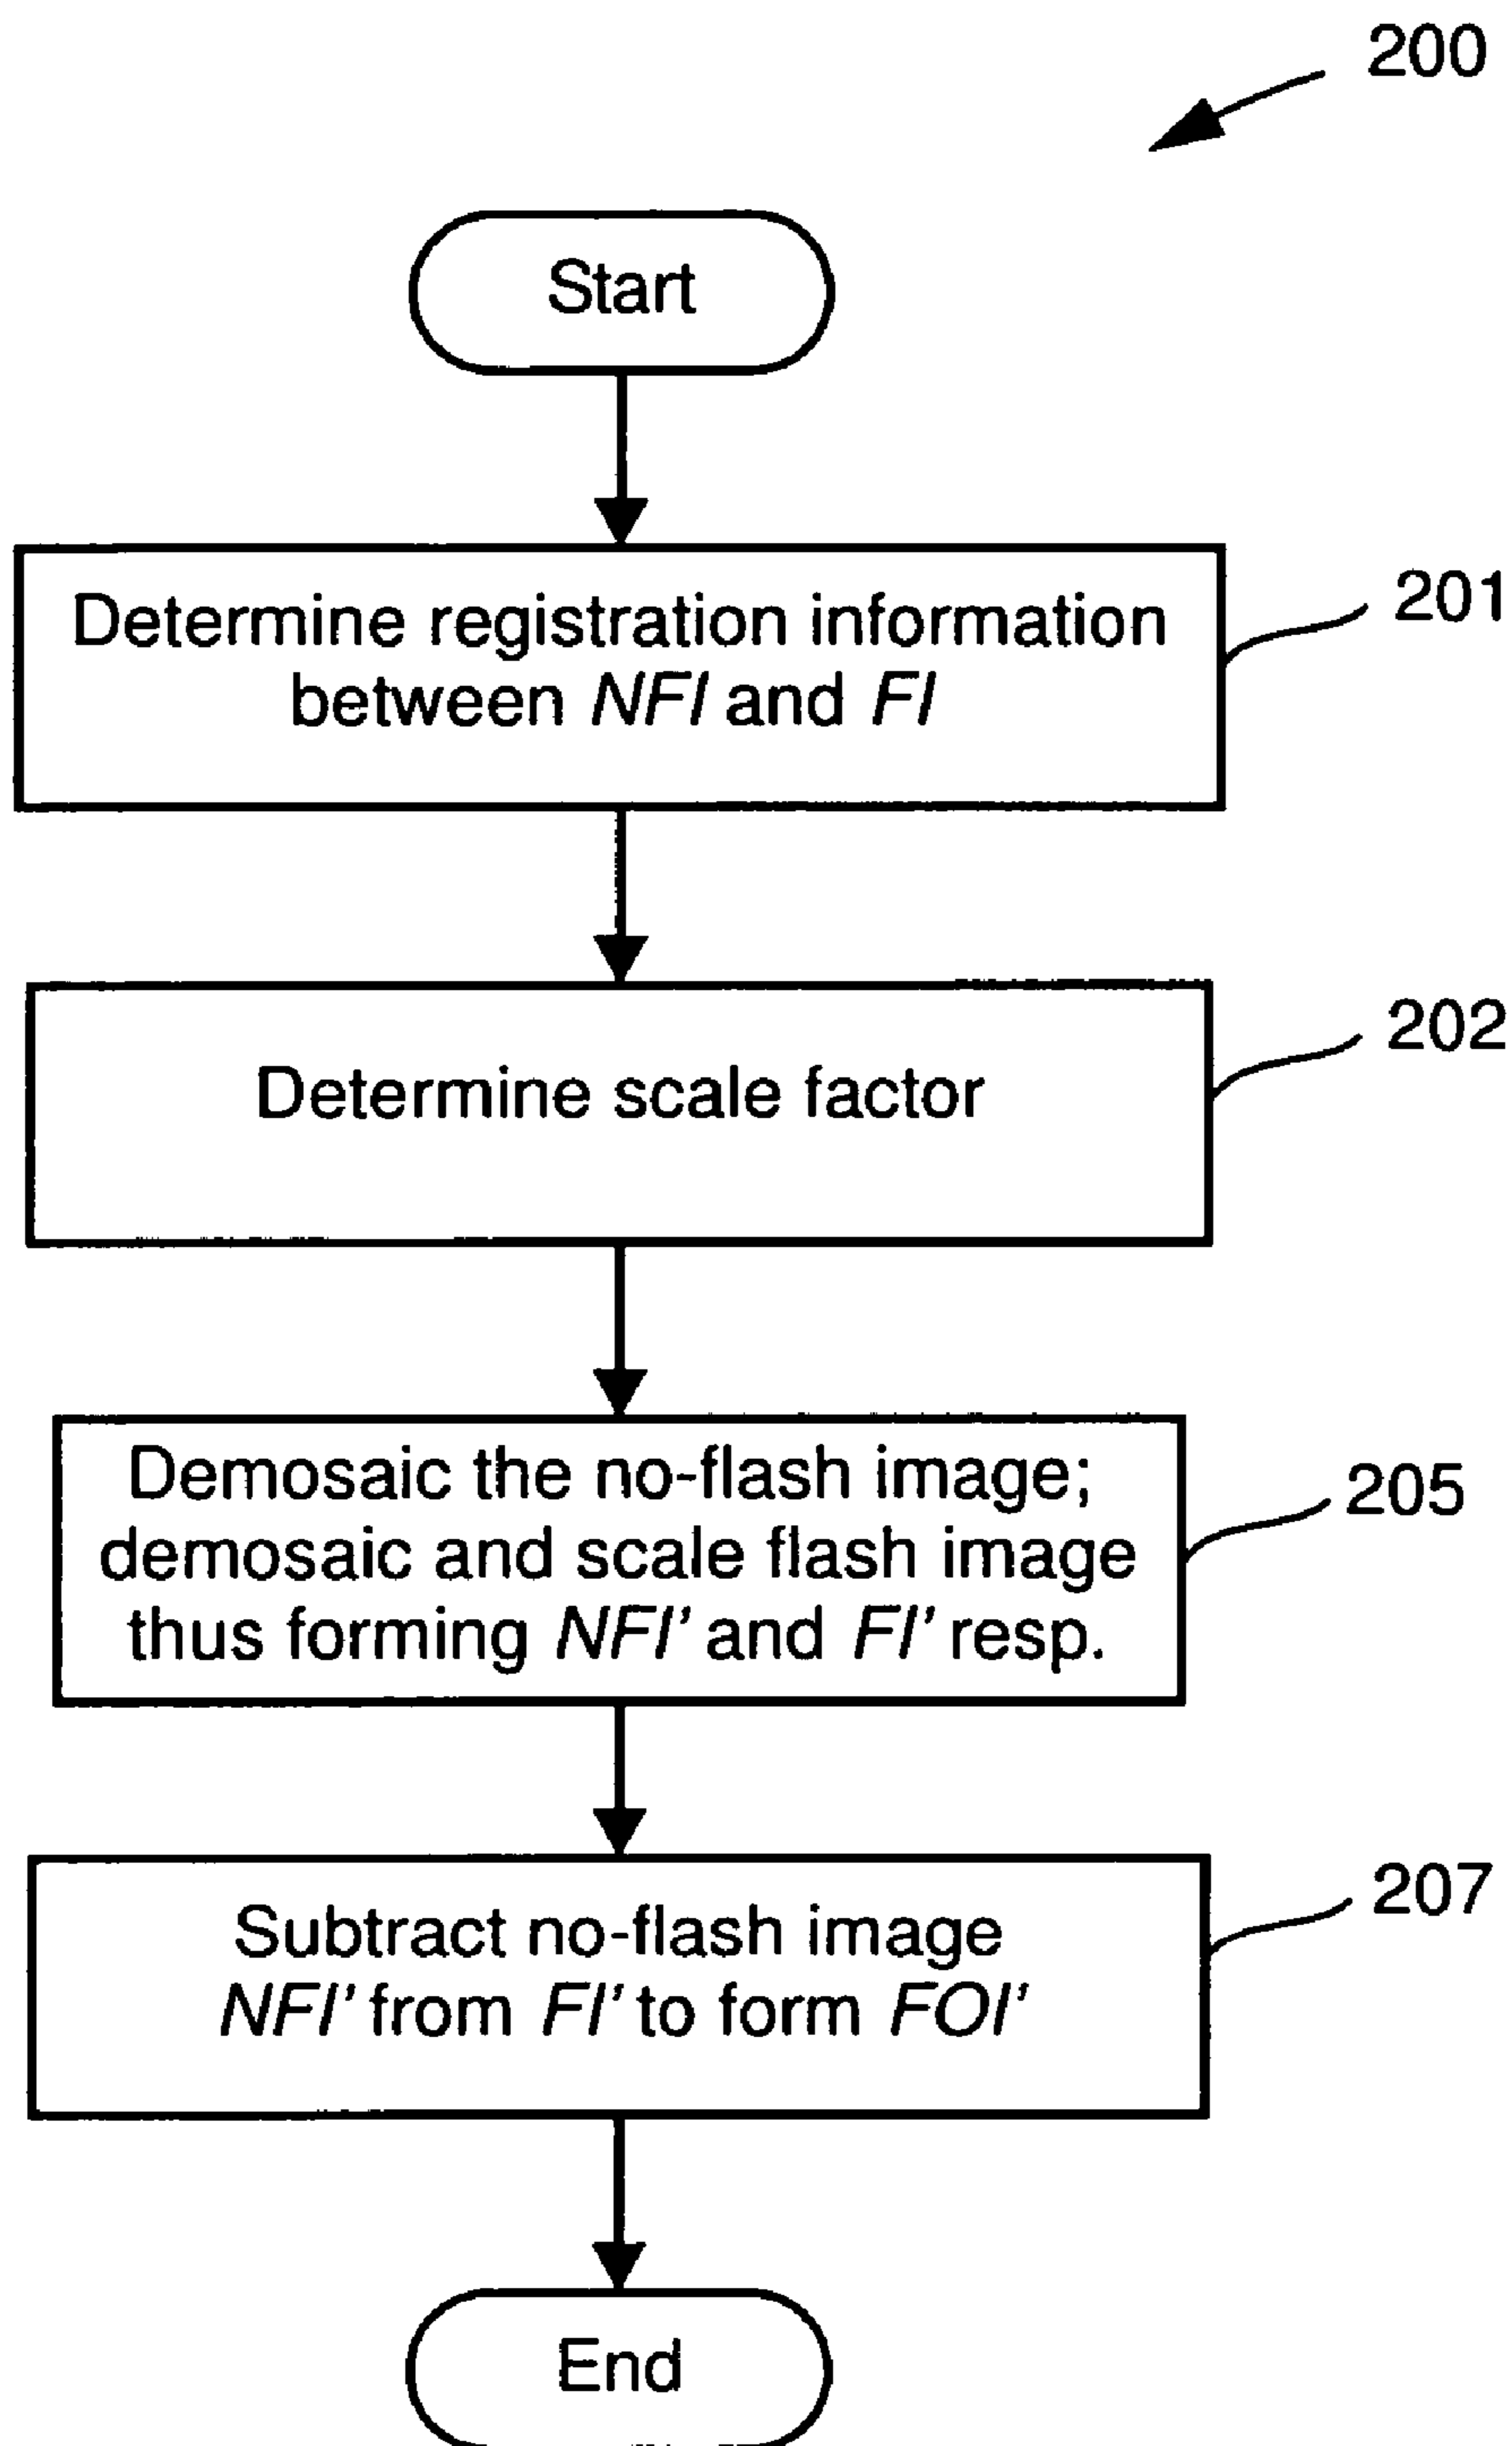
200

Start

Determine registration information between NFI and FI

201

Determine scale factor

202

Demosaic the no-flash image; demosaic and scale flash image thus forming NFI' and FI' resp.

205

Subtract no-flash image NFI' from FI' to form FOI'

207

End